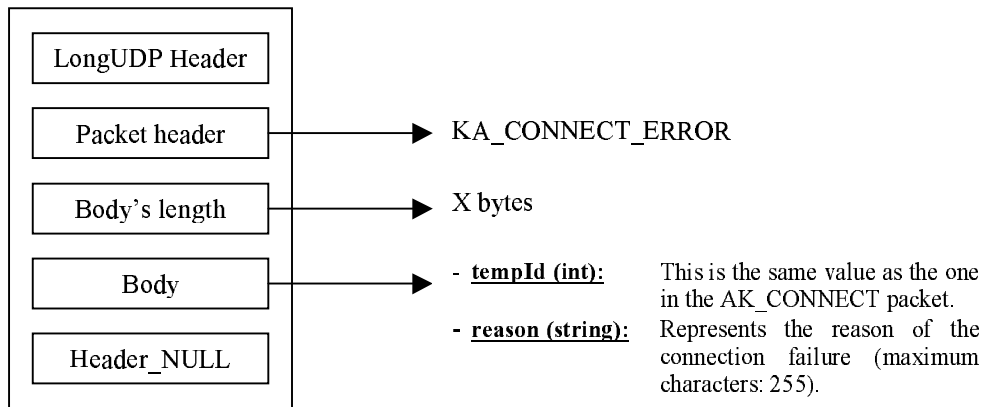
LongUDP Header

Packet header

Body's length

Body

Header_NULL

KA_CONNECT_ERROR

X bytes

- **tempId (int):** This is the same value as the one in the AK_CONNECT packet.
- **reason (string):** Represents the reason of the connection failure (maximum characters: 255).